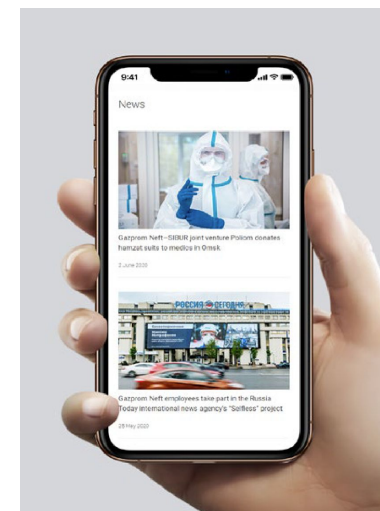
9:41

News

Gazprom Neft–SIBUR joint venture Poliom donates hazmat suits to medics in Omsk

2 June 2020

РОССИЯ СЕГОДНЯ

Gazprom Neft employees take part in the Russia Today international news agency's "Selfless" project

28 May 2020